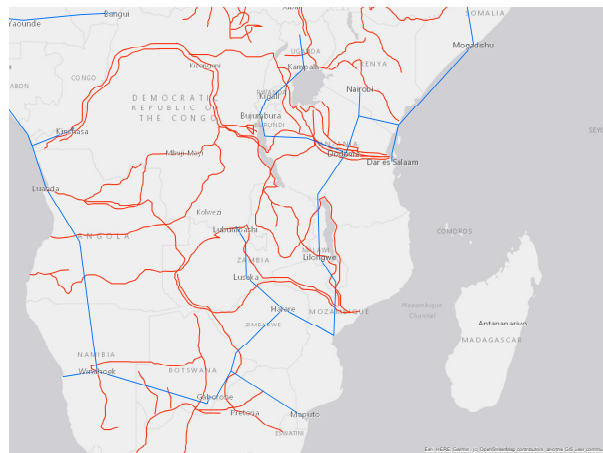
Bangui
Yaounde
SOMALIA
Mogadishu
UGANDA
Kampala
KENYA
CONGO
GABON
Kisangani
DEMOCRATIC
REPUBLIC OF
THE CONGO
Kigali
Nairobi
Bujumbura
BURUNDI
Kinshasa
Dodoma
Mbuji-Mayi
Dar es Salaam
SEYC
Luanda
Kolwezi
COMOROS
ANGOLA
Lubumbashi
MALAWI
ZAMBIA
Lilongwe
Lusaka
Mozambique
Channel
Antananarivo
Harare
MOZAMBIQUE
ZIMBABWE
MADAGASCAR
NAMIBIA
Windhoek
BOTSWANA
Gaborone
Pretoria
Maputo
ESWATINI
Esri, HERE, Garmin, (c) OpenStreetMap contributors, and the GIS user commu